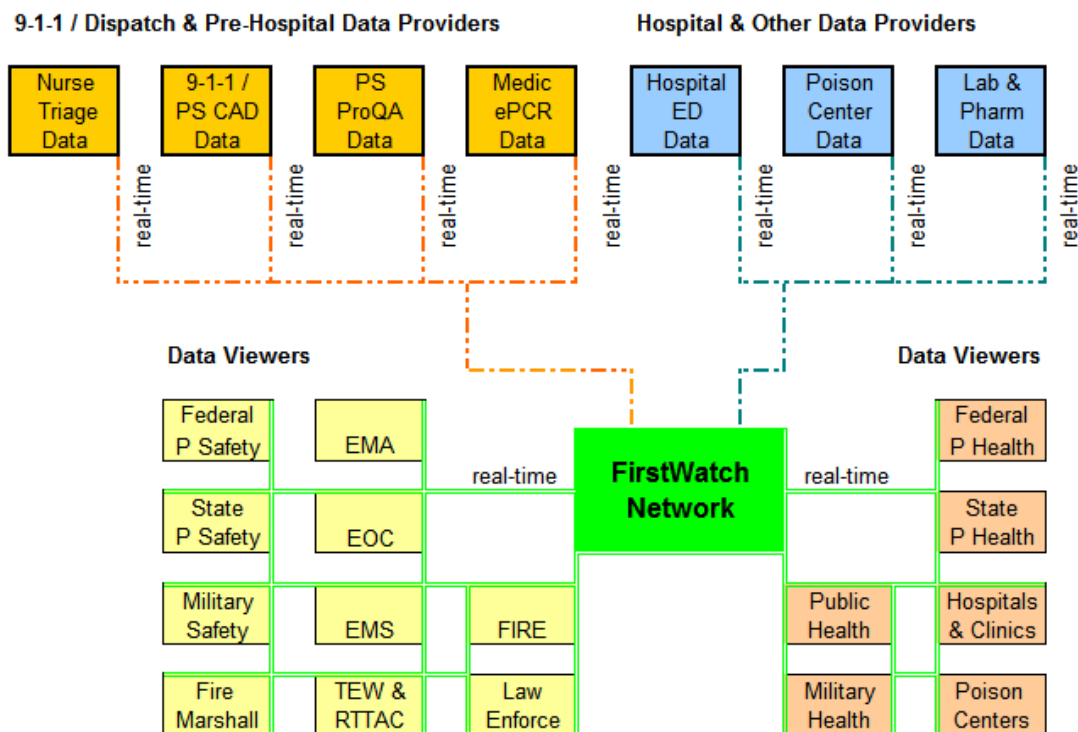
9-1-1 / Dispatch & Pre-Hospital Data Providers

Hospital & Other Data Providers

Nurse Triage Data

9-1-1 / PS CAD Data

PS ProQA Data

Medic ePCR Data

Hospital ED Data

Poison Center Data

Lab & Pharm Data

real-time

real-time

real-time

real-time

real-time

real-time

real-time

Data Viewers

Data Viewers

Federal P Safety

EMA

real-time

FirstWatch Network

real-time

Federal P Health

State P Safety

EOC

State P Health

Military Safety

EMS

FIRE

Public Health

Hospitals & Clinics

Fire Marshall

TEW & RTTAC

Law Enforce

Military Health

Poison Centers